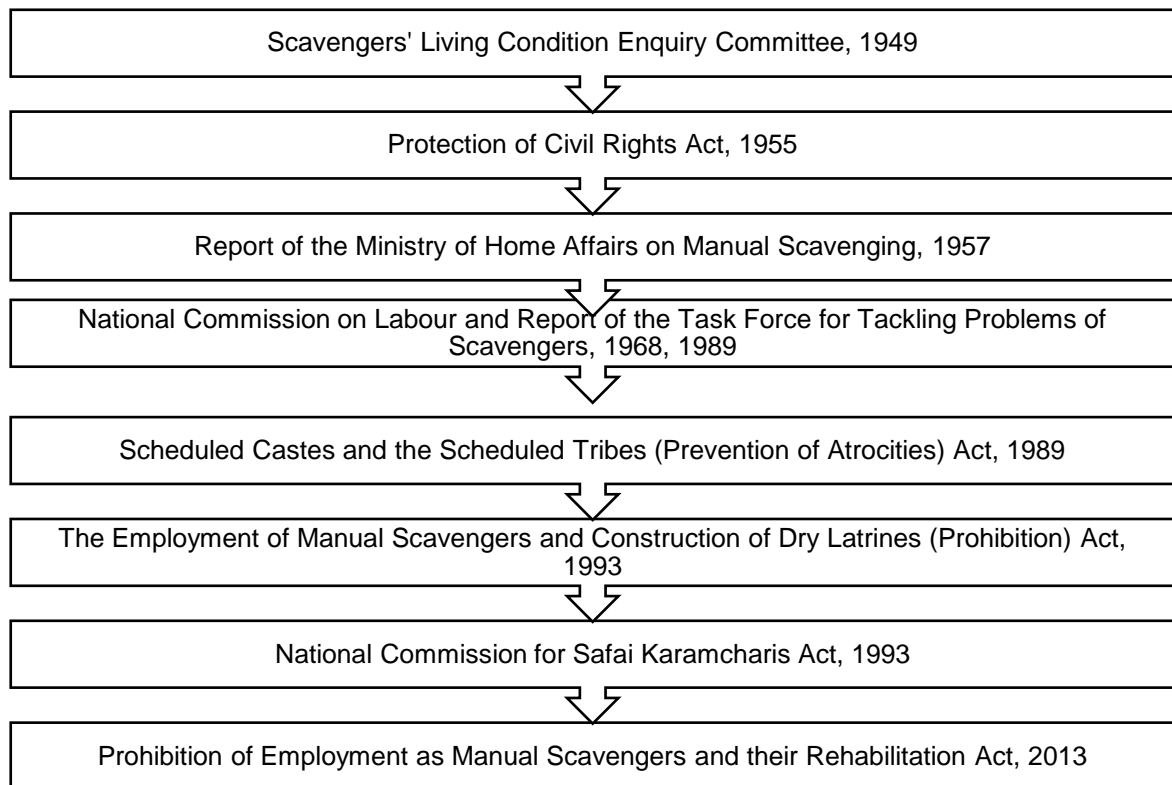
Scavengers' Living Condition Enquiry Committee, 1949

Protection of Civil Rights Act, 1955

Report of the Ministry of Home Affairs on Manual Scavenging, 1957

National Commission on Labour and Report of the Task Force for Tackling Problems of Scavengers, 1968, 1989

Scheduled Castes and the Scheduled Tribes (Prevention of Atrocities) Act, 1989

The Employment of Manual Scavengers and Construction of Dry Latrines (Prohibition) Act, 1993

National Commission for Safai Karamcharis Act, 1993

Prohibition of Employment as Manual Scavengers and their Rehabilitation Act, 2013